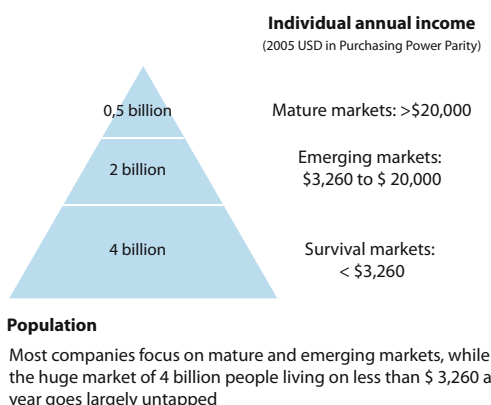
**Individual annual income**
(2005 USD in Purchasing Power Parity)

0,5 billion

Mature markets: >$20,000

2 billion

Emerging markets: $3,260 to $ 20,000

4 billion

Survival markets: < $3,260

**Population**

Most companies focus on mature and emerging markets, while the huge market of 4 billion people living on less than $ 3,260 a year goes largely untapped